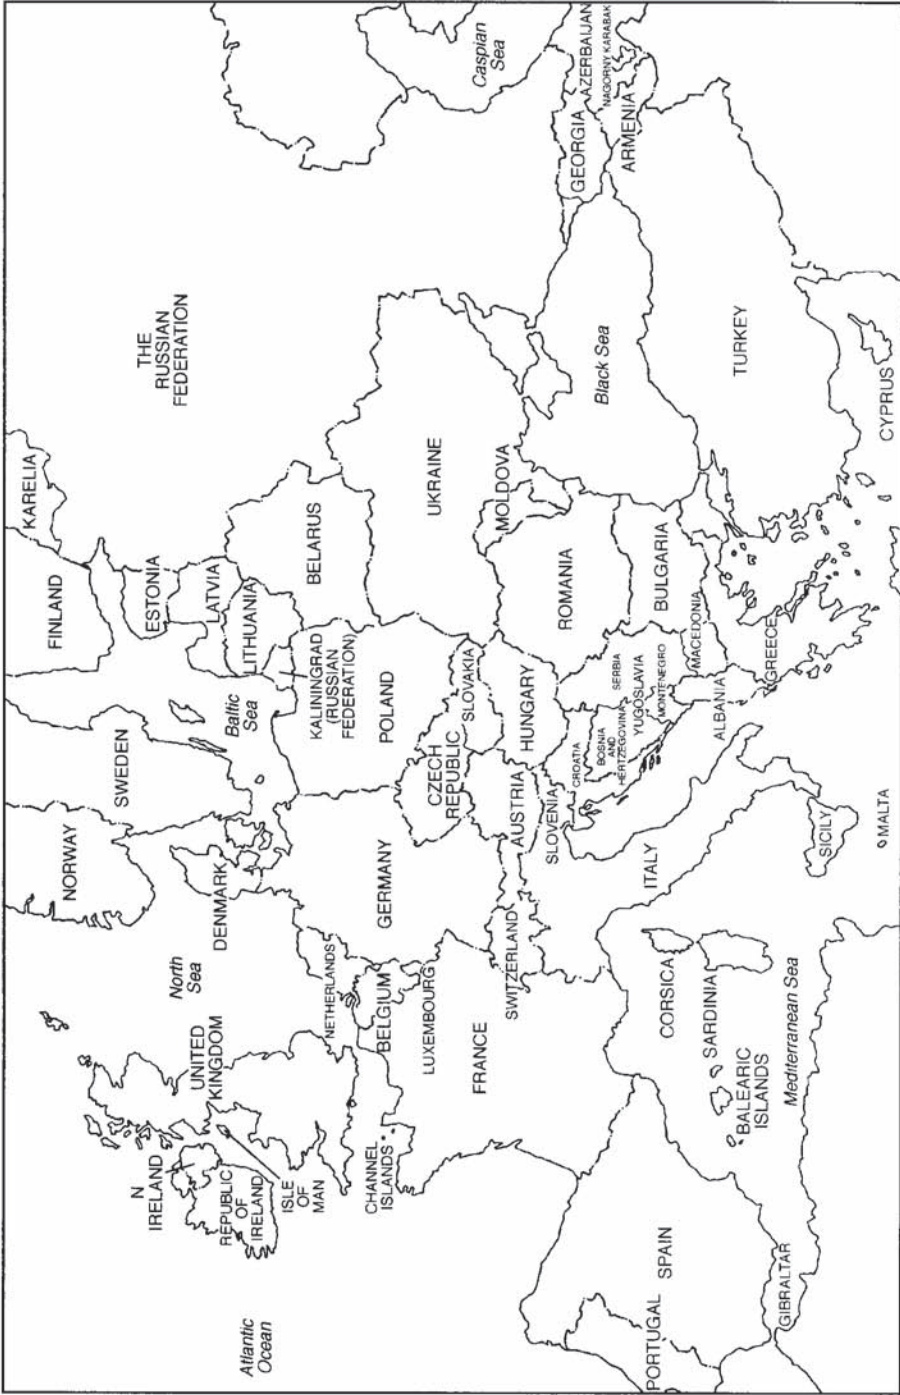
THE RUSSIAN FEDERATION

Caspian Sea

AZERBAIJAN

NAGORNY KARABAK

GEORGIA

ARMENIA

KARELIA

FINLAND

ESTONIA

LATVIA

LITHUANIA

BELARUS

UKRAINE

MOLDOVA

Black Sea

TURKEY

CYPRUS

SWEDEN

NORWAY

Baltic Sea

KALININGRAD (RUSSIAN FEDERATION)

POLAND

SLOVAKIA

HUNGARY

ROMANIA

BULGARIA

CZECH REPUBLIC

AUSTRIA

SLOVENIA

CROATIA

BOSNIA AND HERTZEGOVINA

SERBIA

YUGOSLAVIA

MONTENEGRO

MACEDONIA

ALBANIA

GREECE

DENMARK

GERMANY

North Sea

NETHERLANDS

BELGIUM

LUXEMBOURG

SWITZERLAND

ITALY

SICILY

MALTA

UNITED KINGDOM

N IRELAND

REPUBLIC OF IRELAND

ISLE OF MAN

CHANNEL ISLANDS

FRANCE

CORSICA

SARDINIA

BALEARIC ISLANDS

Mediterranean Sea

Atlantic Ocean

SPAIN

PORTUGAL

GIBRALTAR